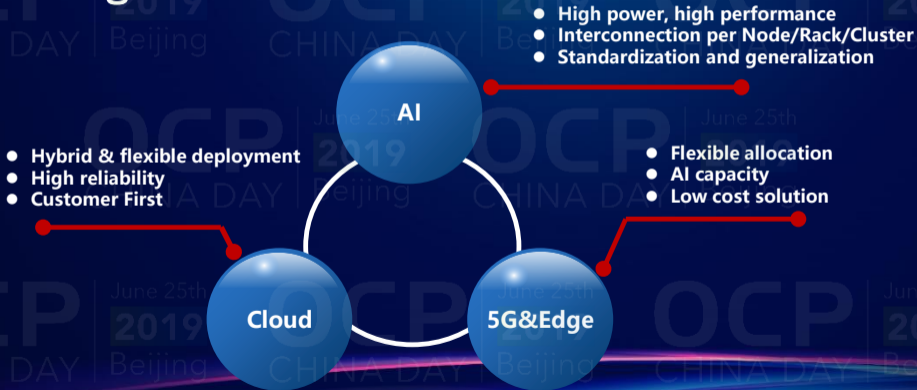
- High power, high performance
- Interconnection per Node/Rack/Cluster
- Standardization and generalization

AI

- Hybrid & flexible deployment
- High reliability
- Customer First

- Flexible allocation
- AI capacity
- Low cost solution

Cloud

5G&Edge